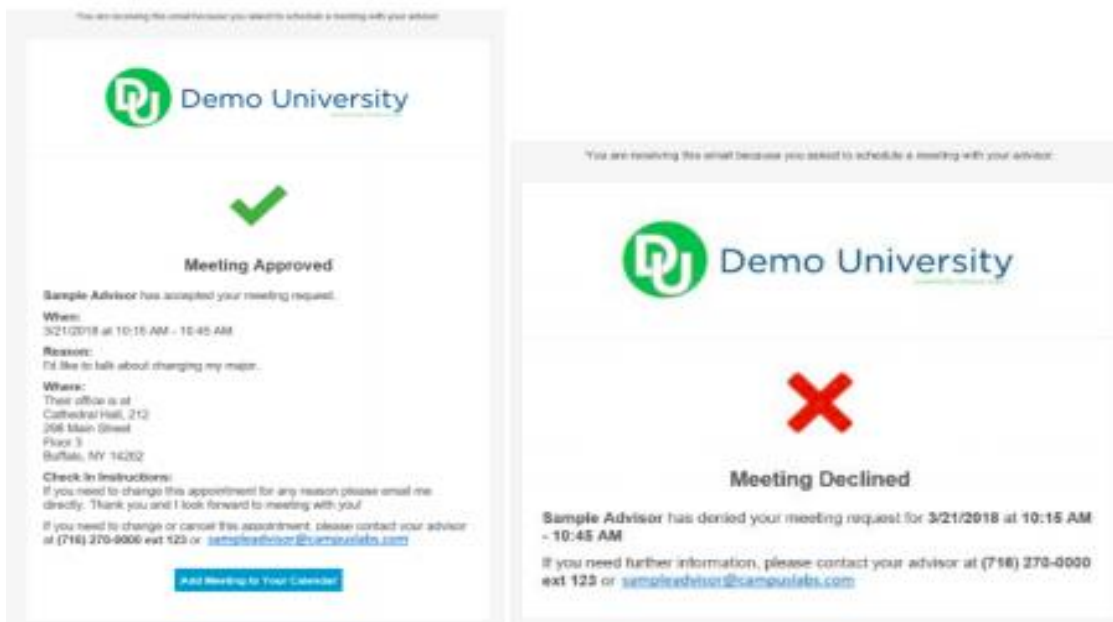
You are receiving this email because you asked to schedule a meeting with your advisor

Demo University

Meeting Approved

Sample Advisor has accepted your meeting request.

When:
3/21/2018 at 10:15 AM - 10:45 AM

Reason:
I'd like to talk about changing my major.

Where:
Their office is at
Cathedral Hall, 212
266 Main Street
Floor 3
Buffalo, NY 14202

Check In Instructions:
If you need to change this appointment for any reason please email me directly. Thank you and I look forward to meeting with you!

If you need to change or cancel this appointment, please contact your advisor at (716) 270-0000 ext 123 or sampleadvisor@campuslabs.com

Add Meeting to Your Calendar

You are receiving this email because you asked to schedule a meeting with your advisor

Demo University

Meeting Declined

Sample Advisor has denied your meeting request for 3/21/2018 at 10:15 AM - 10:45 AM

If you need further information, please contact your advisor at (716) 270-0000 ext 123 or sampleadvisor@campuslabs.com